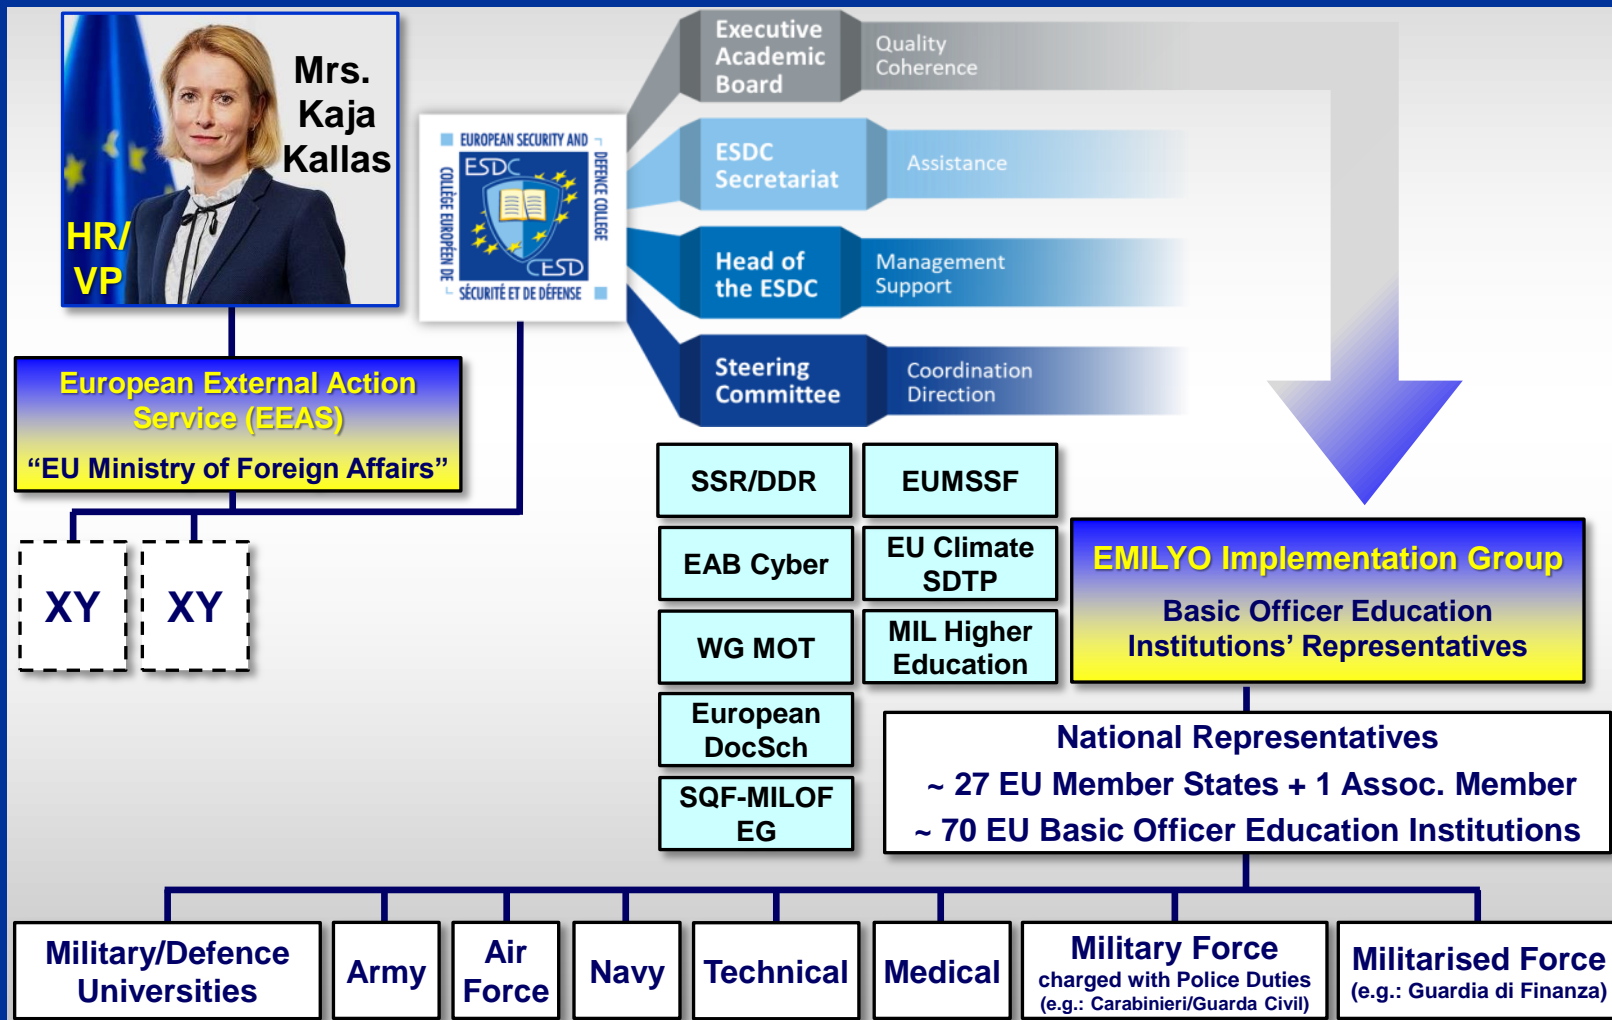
Mrs. Kaja Kallas

HR/ VP

EUROPEAN SECURITY AND DEFENCE COLLEGE

ESDC

CESD

COLLÈGE EUROPÉEN DE SÉCURITÉ ET DE DÉFENSE

Executive Academic Board

Quality Coherence

ESDC Secretariat

Assistance

Head of the ESDC

Management Support

Steering Committee

Coordination Direction

European External Action Service (EEAS)

"EU Ministry of Foreign Affairs"

XY

XY

SSR/DDR

EUMSSF

EAB Cyber

EU Climate SDTP

WG MOT

MIL Higher Education

European DocSch

SQF-MILOF EG

EMILYO Implementation Group

Basic Officer Education Institutions' Representatives

National Representatives

~ 27 EU Member States + 1 Assoc. Member

~ 70 EU Basic Officer Education Institutions

Military/Defence Universities

Army

Air Force

Navy

Technical

Medical

Military Force charged with Police Duties (e.g.: Carabinieri/Guarda Civil)

Militarised Force (e.g.: Guardia di Finanza)